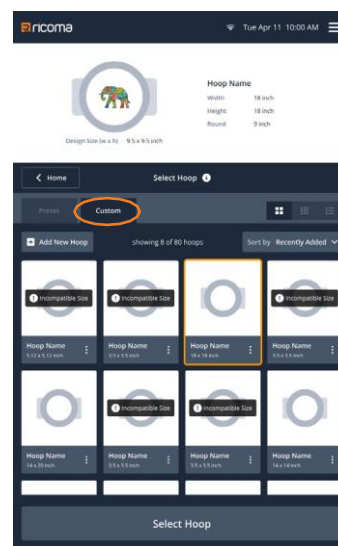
ricoma

Tue Apr 11 10:00 AM

Design Size (w x h) 9.5 x 9.5 inch

Hoop Name
Width 18 inch
Height 18 inch
Round 9 inch

Home

Select Hoop

Preset
Custom

Add New Hoop

showing 8 of 80 hoops

Sort by Recently Added

Incompatible Size
Hoop Name
5.12 x 5.12 inch

Incompatible Size
Hoop Name
5.5 x 5.5 inch

Hoop Name
18 x 18 inch

Incompatible Size
Hoop Name
5.5 x 5.5 inch

Hoop Name
14 x 20 inch

Incompatible Size
Hoop Name
5.5 x 5.5 inch

Incompatible Size
Hoop Name
5.5 x 5.5 inch

Hoop Name
14 x 14 inch

Select Hoop